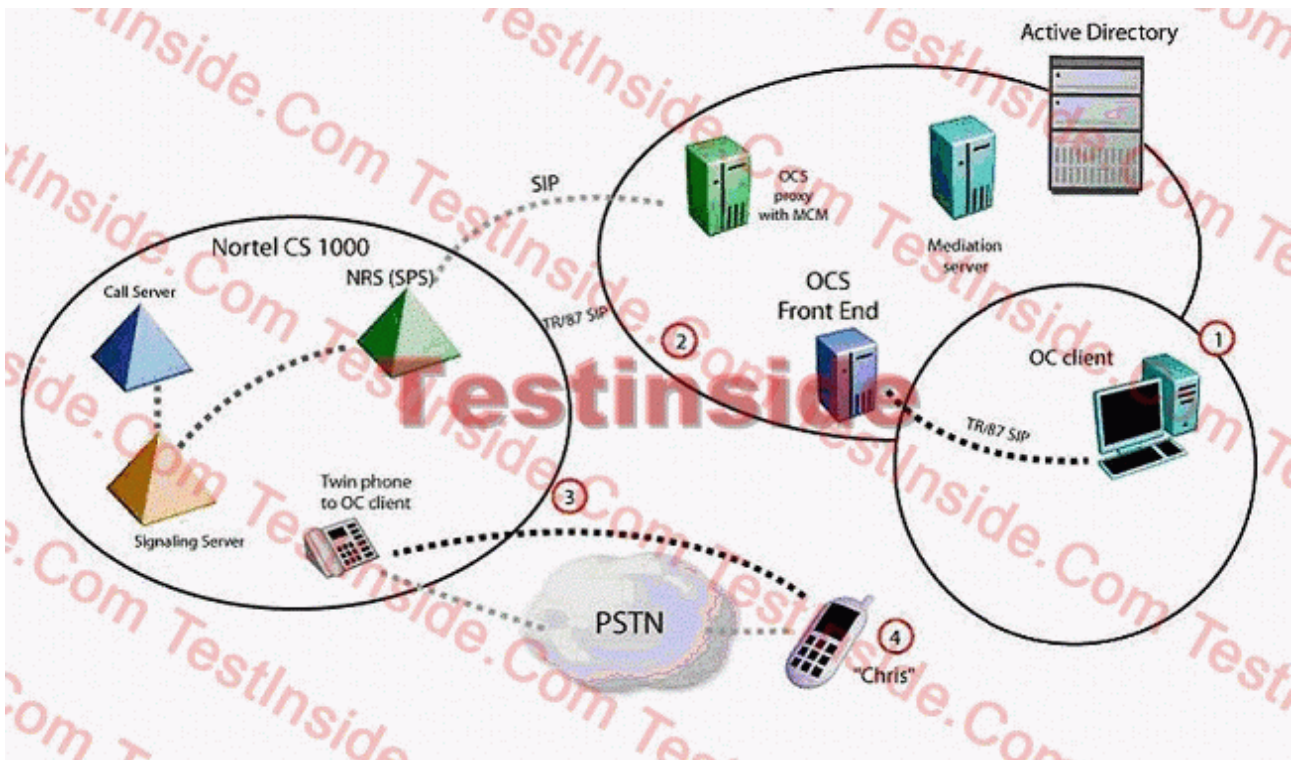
Active Directory

OCS proxy with MCM

Mediation server

SIP

Nortel CS 1000

Call Server

NRS (SPS)

TR/87 SIP

OCS Front End

OC client

TR/87 SIP

Testinside

Twin phone to OC client

Signaling Server

PSTN

"Chris"

1

2

3

4

TestInside.Com TestInside.Com TestInside.Com TestInside.Com TestInside.Com TestInside.Com